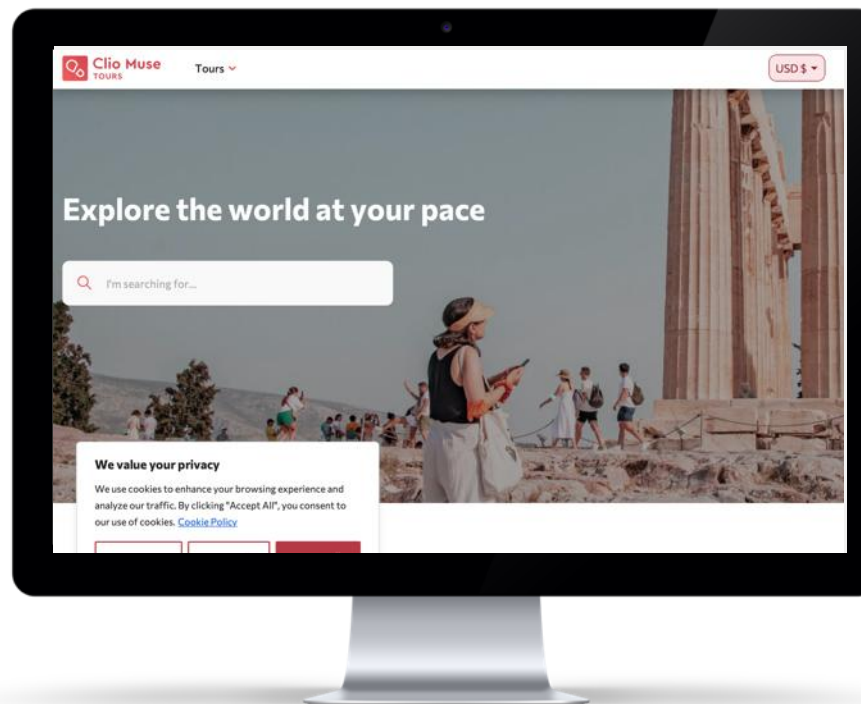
Clio Muse TOURS

Tours

USD $

Explore the world at your pace

I'm searching for...

We value your privacy

We use cookies to enhance your browsing experience and analyze our traffic. By clicking "Accept All", you consent to our use of cookies. Cookie Policy